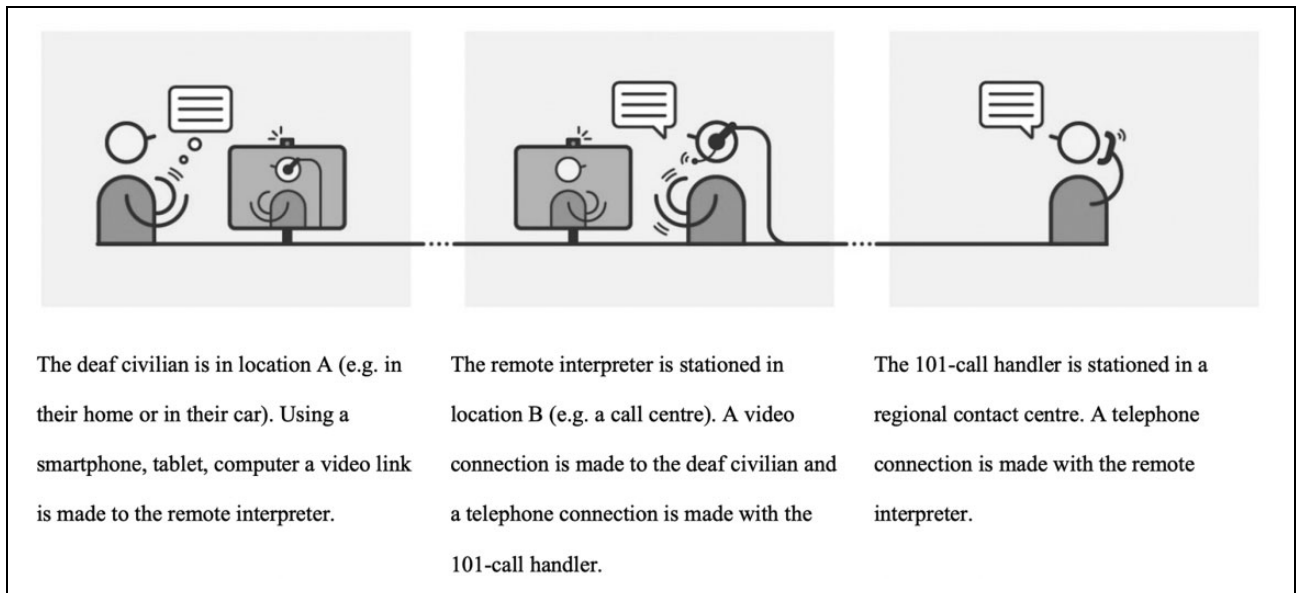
The deaf civilian is in location A (e.g. in their home or in their car). Using a smartphone, tablet, computer a video link is made to the remote interpreter.

The remote interpreter is stationed in location B (e.g. a call centre). A video connection is made to the deaf civilian and a telephone connection is made with the 101-call handler.

The 101-call handler is stationed in a regional contact centre. A telephone connection is made with the remote interpreter.